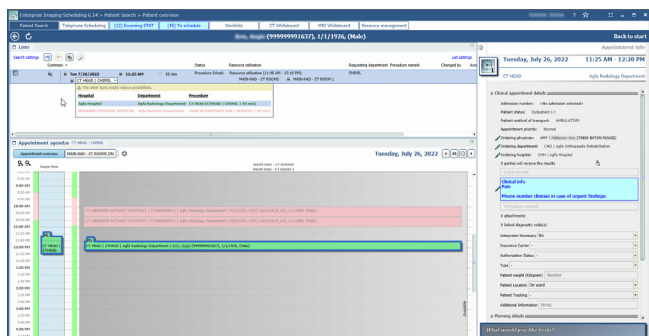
Enterprise Imaging Scheduling 6.14 » Patient Search » Patient overview

Patient Search | Telephone Scheduling | (13) Incoming STAT | (49) To schedule | Worklists | CT Whiteboard | MRI Whiteboard | Resource management

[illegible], (999999991637), 1/1/1926, (Male)

Back to start

Lists

Search settings | Summary | Status | Resource utilization | Requesting department | Procedure remark | Changed to | List settings

Tue 7/26/2022 | 11:25 AM | 22 min | Procedure Sched. | Resource utilization (11:45 AM - 12:15 PM): FAIR-RAD - CT ROOM1 | CHIHIL

CT HEAD | CHIHIL

The other tabs might reduce possibilities.

| Hospital | Department | Procedure |
|---|---|---|
| Agfa Hospital | Agfa Radiology Department | CT HEAD (CTHEAD \| CHIHIL \| 30 min) |
| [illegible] | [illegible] | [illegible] |

Appointment agenda: CT HEAD | CHIHIL

Appointment overview | FAIR-RAD - CT ROOM1 (M)

Tuesday, July 26, 2022

CT UNKNOWN WITHOUT CONTRAST | CTUNKNOWN | Agfa Radiology Department | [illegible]

CT HEAD | CTHEAD | Agfa Radiology Department | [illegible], (999999991637), 1/1/1926, (Male)

Appointment info

Tuesday, July 26, 2022 | 11:25 AM - 12:20 PM

CT HEAD | Agfa Radiology Department

Clinical appointment details

Admission number: <No admission selected>
Patient status: Outpatient
Patient method of transport: AMBULATORY
Appointment priority: Normal
Ordering physician: ARY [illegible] (TRBEE BATON ROUGE)
Ordering department: CHH | Agfa Orthopedic Rehabilitation
Ordering hospital: CHH | Agfa Hospital
0 parties will receive the results

Clinical info
Pain
Phone number clinician in case of urgent findings:

0 attachments
0 linked diagnostic code(s)

Interpreter Necessary: No
Insurance Carrier:
Authorization Status:
Type:
Patient weight (kilogram): Number
Patient Location: On ward
Patient Tracking:
Additional information: String

Planning details

What would you like to do?